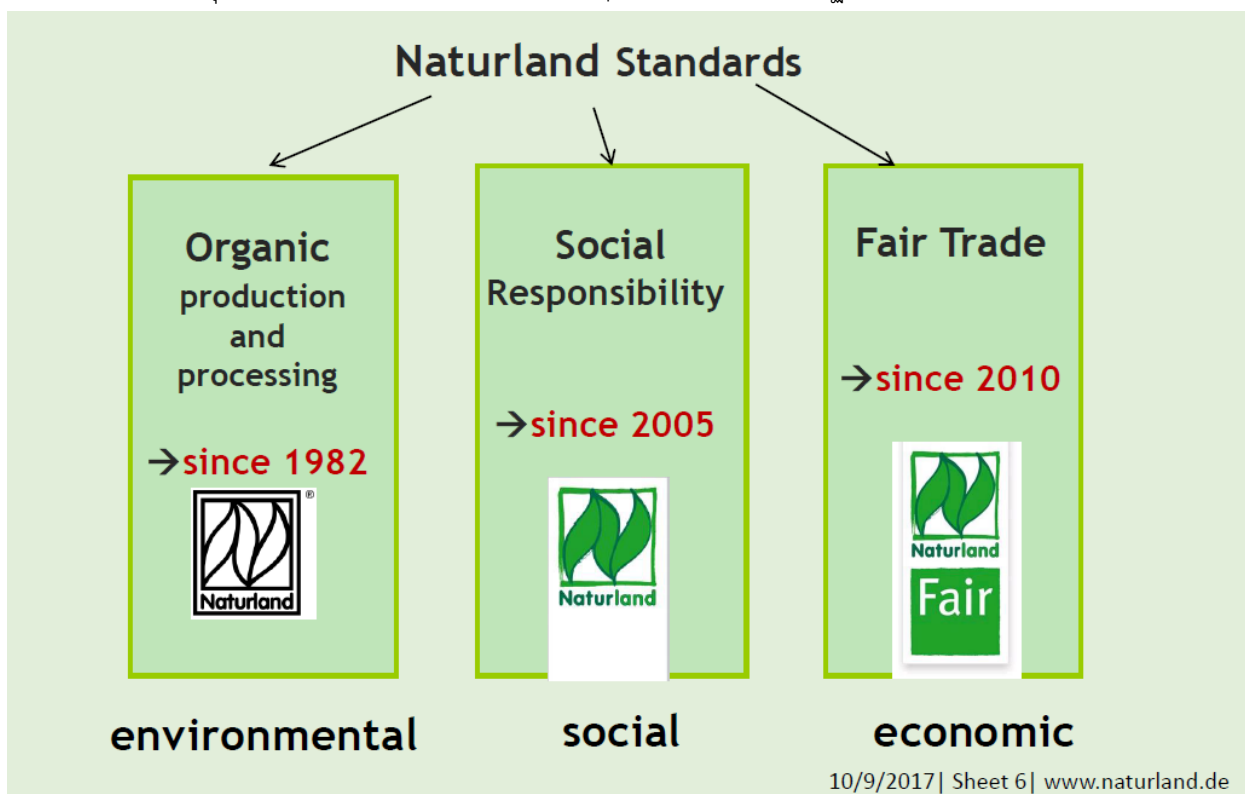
Naturland Standards

Organic production and processing

→since 1982

Naturland ®

Social Responsibility

→since 2005

Naturland

Fair Trade

→since 2010

Naturland

Fair

environmental

social

economic

10/9/2017| Sheet 6| www.naturland.de